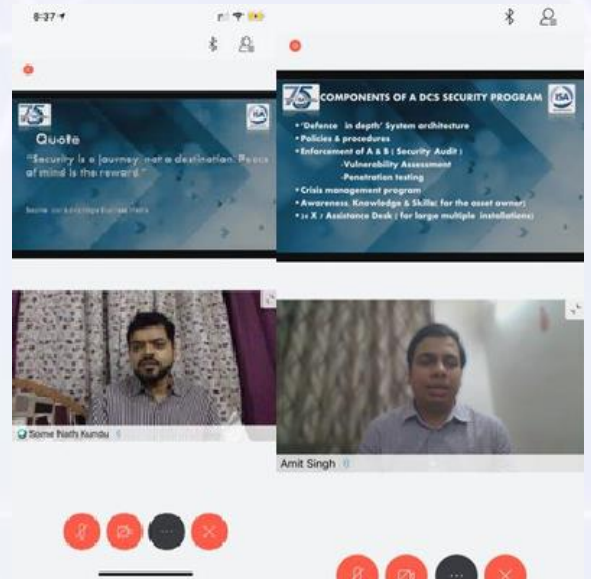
8:37

75

Quote

"Security is a journey, not a destination. Peace of mind is the reward."

Source: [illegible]

ISA

Some Nath Kundu

75

COMPONENTS OF A DCS SECURITY PROGRAM

ISA

• 'Defence in depth' System architecture
• Policies & procedures
• Enforcement of A & B ( Security Audit ) :
-Vulnerability Assessment
-Penetration testing
• Crisis management program
• Awareness, Knowledge & Skills( for the asset owner)
• 24 X 7 Assistance Desk ( for large multiple installations)

Amit Singh